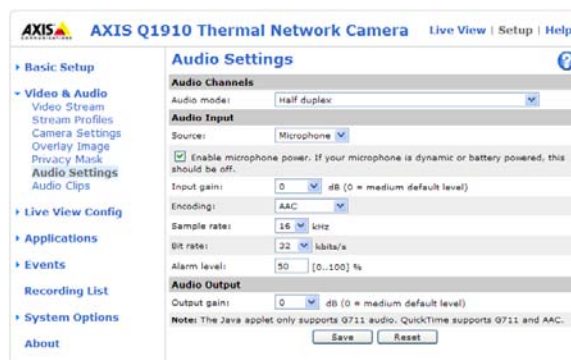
AXIS COMMUNICATIONS AXIS Q1910 Thermal Network Camera Live View | Setup | Help

▸ Basic Setup
▾ Video & Audio
Video Stream
Stream Profiles
Camera Settings
Overlay Image
Privacy Mask
Audio Settings
Audio Clips
▸ Live View Config
▸ Applications
▸ Events
Recording List
▸ System Options
About

Audio Settings

Audio Channels
Audio mode: Half duplex

Audio Input
Source: Microphone

Enable microphone power. If your microphone is dynamic or battery powered, this should be off.

Input gain: 0 dB (0 = medium default level)
Encoding: AAC
Sample rate: 16 kHz
Bit rate: 32 kbits/s
Alarm level: 50 [0..100] %

Audio Output
Output gain: 0 dB (0 = medium default level)

Note: The Java applet only supports G711 audio. QuickTime supports G711 and AAC.

Save Reset